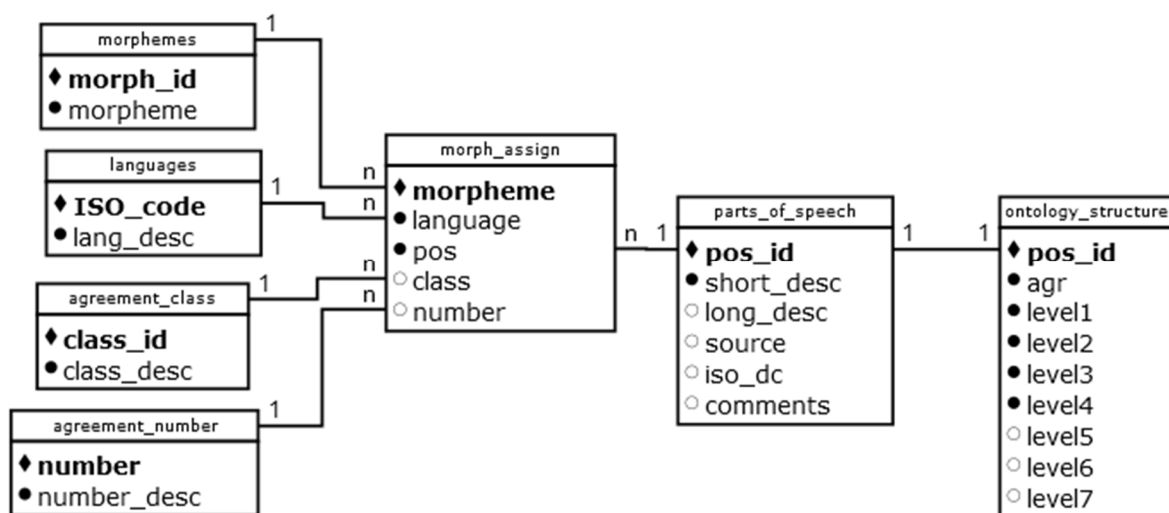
morphemes
♦ **morph_id**
● morpheme

languages
♦ **ISO_code**
● lang_desc

agreement_class
♦ **class_id**
● class_desc

agreement_number
♦ **number**
● number_desc

1
1
1
1

n
n
n
n

morph_assign
♦ **morpheme**
● language
● pos
○ class
○ number

n 1

parts_of_speech
♦ **pos_id**
● short_desc
○ long_desc
○ source
○ iso_dc
○ comments

1 1

ontology_structure
♦ **pos_id**
● agr
● level1
● level2
● level3
● level4
○ level5
○ level6
○ level7